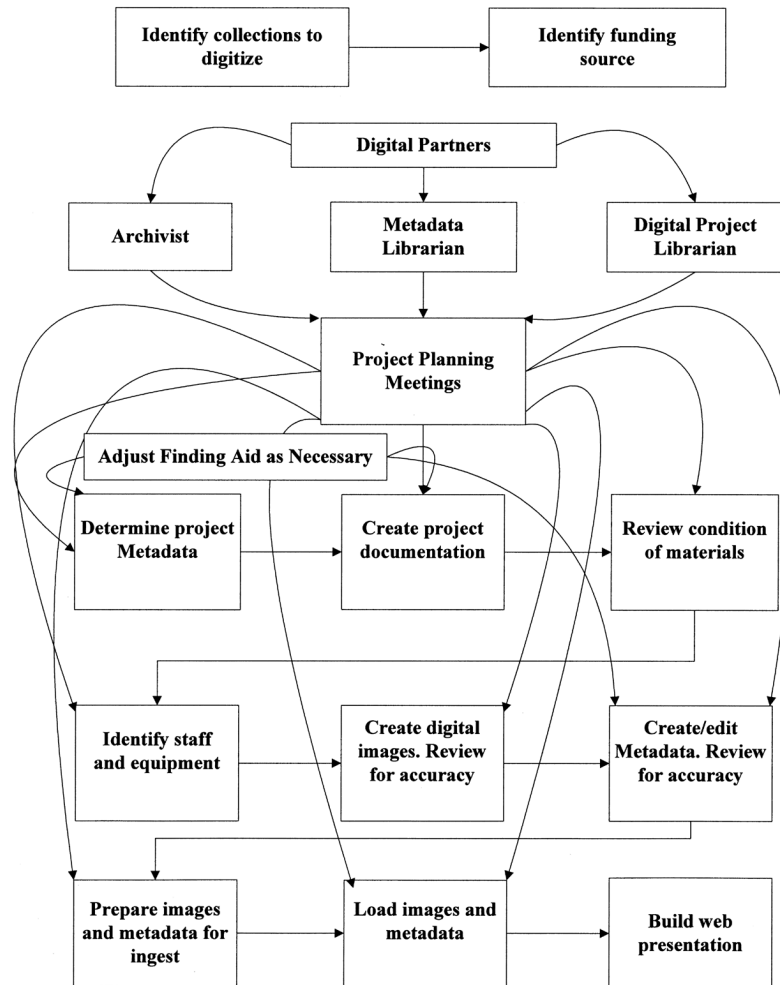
Identify collections to digitize

Identify funding source

Digital Partners

Archivist

Metadata Librarian

Digital Project Librarian

Project Planning Meetings

Adjust Finding Aid as Necessary

Determine project Metadata

Create project documentation

Review condition of materials

Identify staff and equipment

Create digital images. Review for accuracy

Create/edit Metadata. Review for accuracy

Prepare images and metadata for ingest

Load images and metadata

Build web presentation